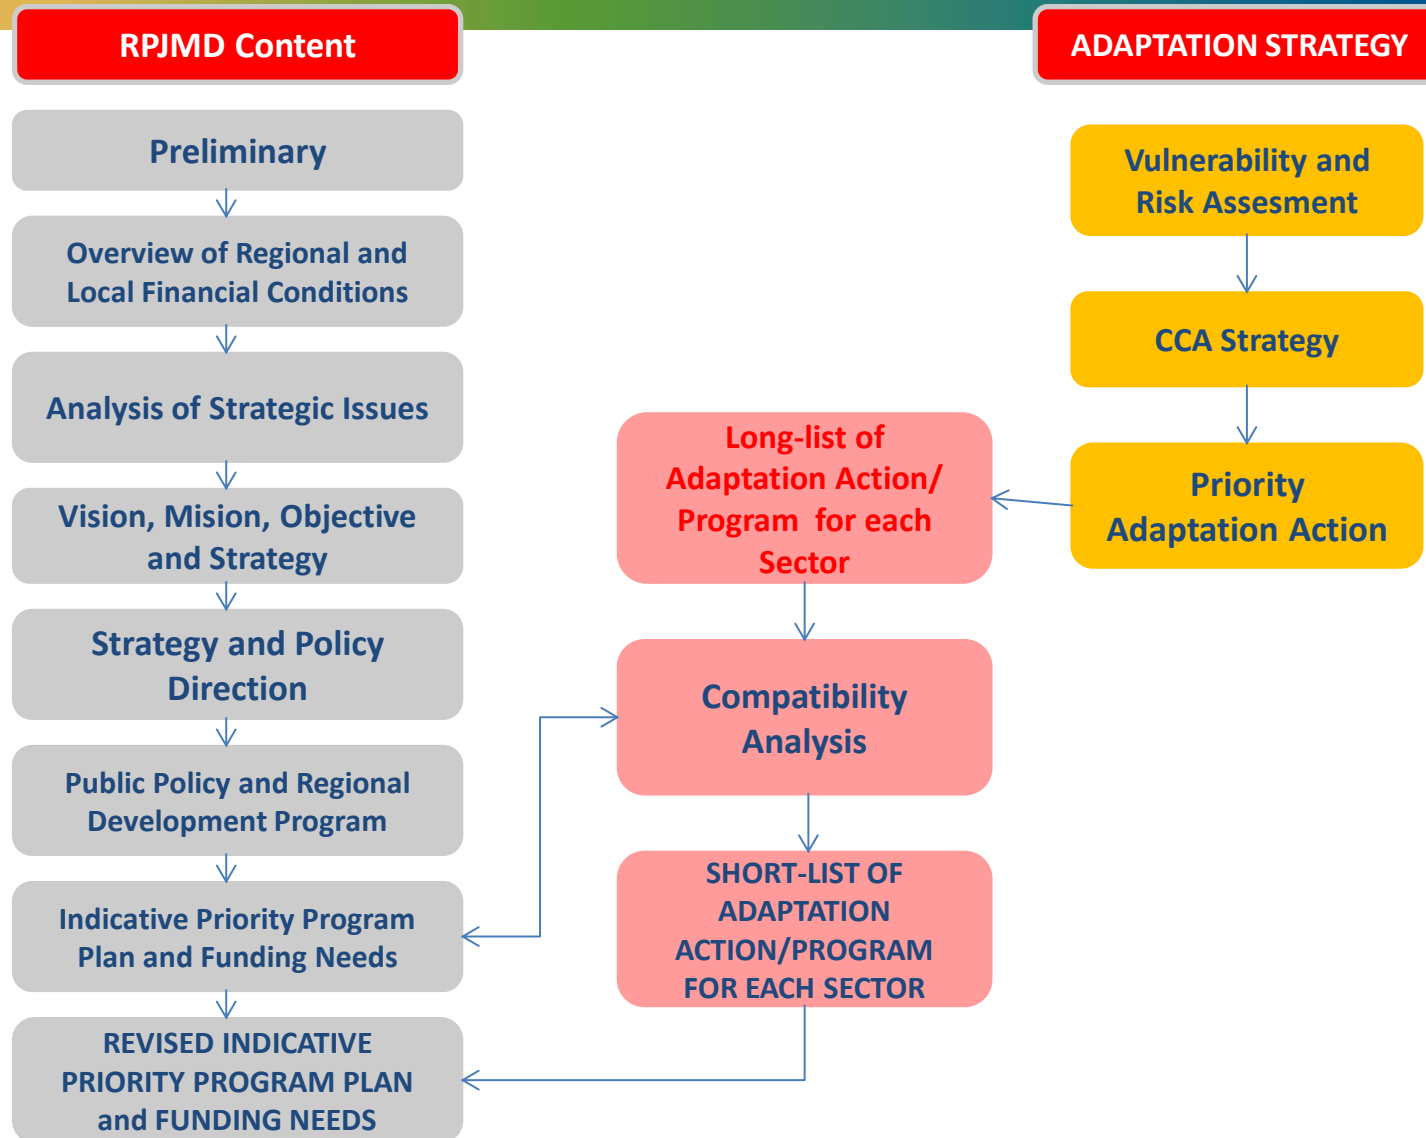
RPJMD Content

ADAPTATION STRATEGY

Preliminary

Overview of Regional and Local Financial Conditions

Analysis of Strategic Issues

Vision, Mision, Objective and Strategy

Strategy and Policy Direction

Public Policy and Regional Development Program

Indicative Priority Program Plan and Funding Needs

REVISED INDICATIVE PRIORITY PROGRAM PLAN and FUNDING NEEDS

Vulnerability and Risk Assesment

CCA Strategy

Priority Adaptation Action

Long-list of Adaptation Action/ Program for each Sector

Compatibility Analysis

SHORT-LIST OF ADAPTATION ACTION/PROGRAM FOR EACH SECTOR